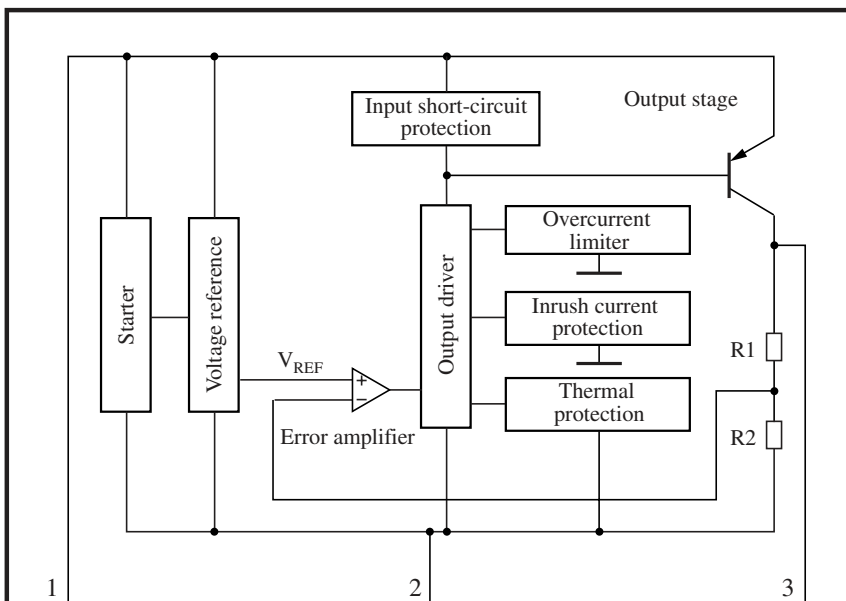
Input short-circuit protection

Output stage

Starter

Voltage reference

Output driver

Overcurrent limiter

Inrush current protection

Thermal protection

$V_{REF}$

+

−

Error amplifier

R1

R2

1

2

3